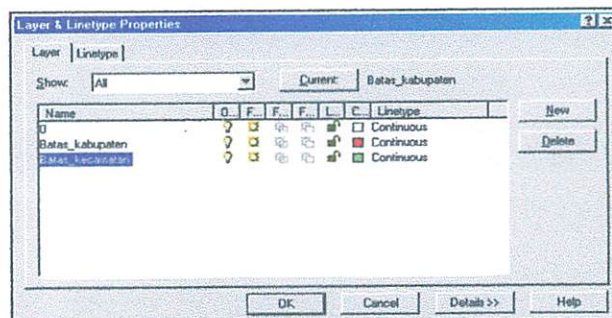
Layer & Linetype Properties

Layer | Linetype

Show: All

Current: Batas_kabupaten

| Name | O... | F... | F... | F... | L... | C... | Linetype |
|---|---|---|---|---|---|---|---|
| 0 | | | | | | | Continuous |
| Batas_kabupaten | | | | | | | Continuous |
| Batas_kecamatan | | | | | | | Continuous |

New

Delete

OK

Cancel

Details >>

Help